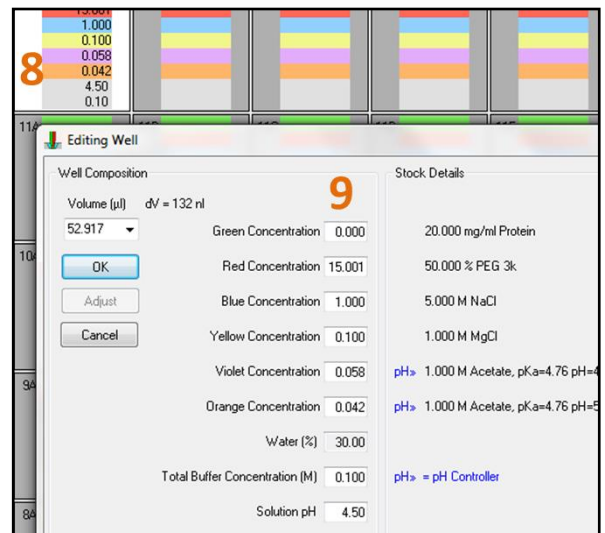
15.001
1.000
0.100
0.058
0.042
4.50
0.10

8

11A

Editing Well

Well Composition

Volume (µl) dV = 132 nl

52.917

OK

Adjust

Cancel

9

Green Concentration 0.000

Red Concentration 15.001

Blue Concentration 1.000

Yellow Concentration 0.100

Violet Concentration 0.058

Orange Concentration 0.042

Water (%) 30.00

Total Buffer Concentration (M) 0.100

Solution pH 4.50

Stock Details

20.000 mg/ml Protein

50.000 % PEG 3k

5.000 M NaCl

1.000 M MgCl

pH» 1.000 M Acetate, pKa=4.76 pH=4

pH» 1.000 M Acetate, pKa=4.76 pH=5

pH» = pH Controller

10A

9A

8A